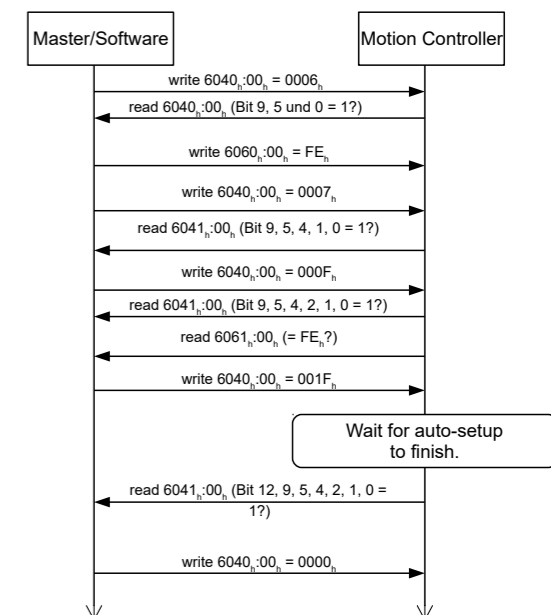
Master/Software

Motion Controller

write $6040_h$:$00_h$ = $0006_h$

read $6040_h$:$00_h$ (Bit 9, 5 und 0 = 1?)

write $6060_h$:$00_h$ = $FE_h$

write $6040_h$:$00_h$ = $0007_h$

read $6041_h$:$00_h$ (Bit 9, 5, 4, 1, 0 = 1?)

write $6040_h$:$00_h$ = $000F_h$

read $6041_h$:$00_h$ (Bit 9, 5, 4, 2, 1, 0 = 1?)

read $6061_h$:$00_h$ (= $FE_h$?)

write $6040_h$:$00_h$ = $001F_h$

Wait for auto-setup to finish.

read $6041_h$:$00_h$ (Bit 12, 9, 5, 4, 2, 1, 0 = 1?)

write $6040_h$:$00_h$ = $0000_h$